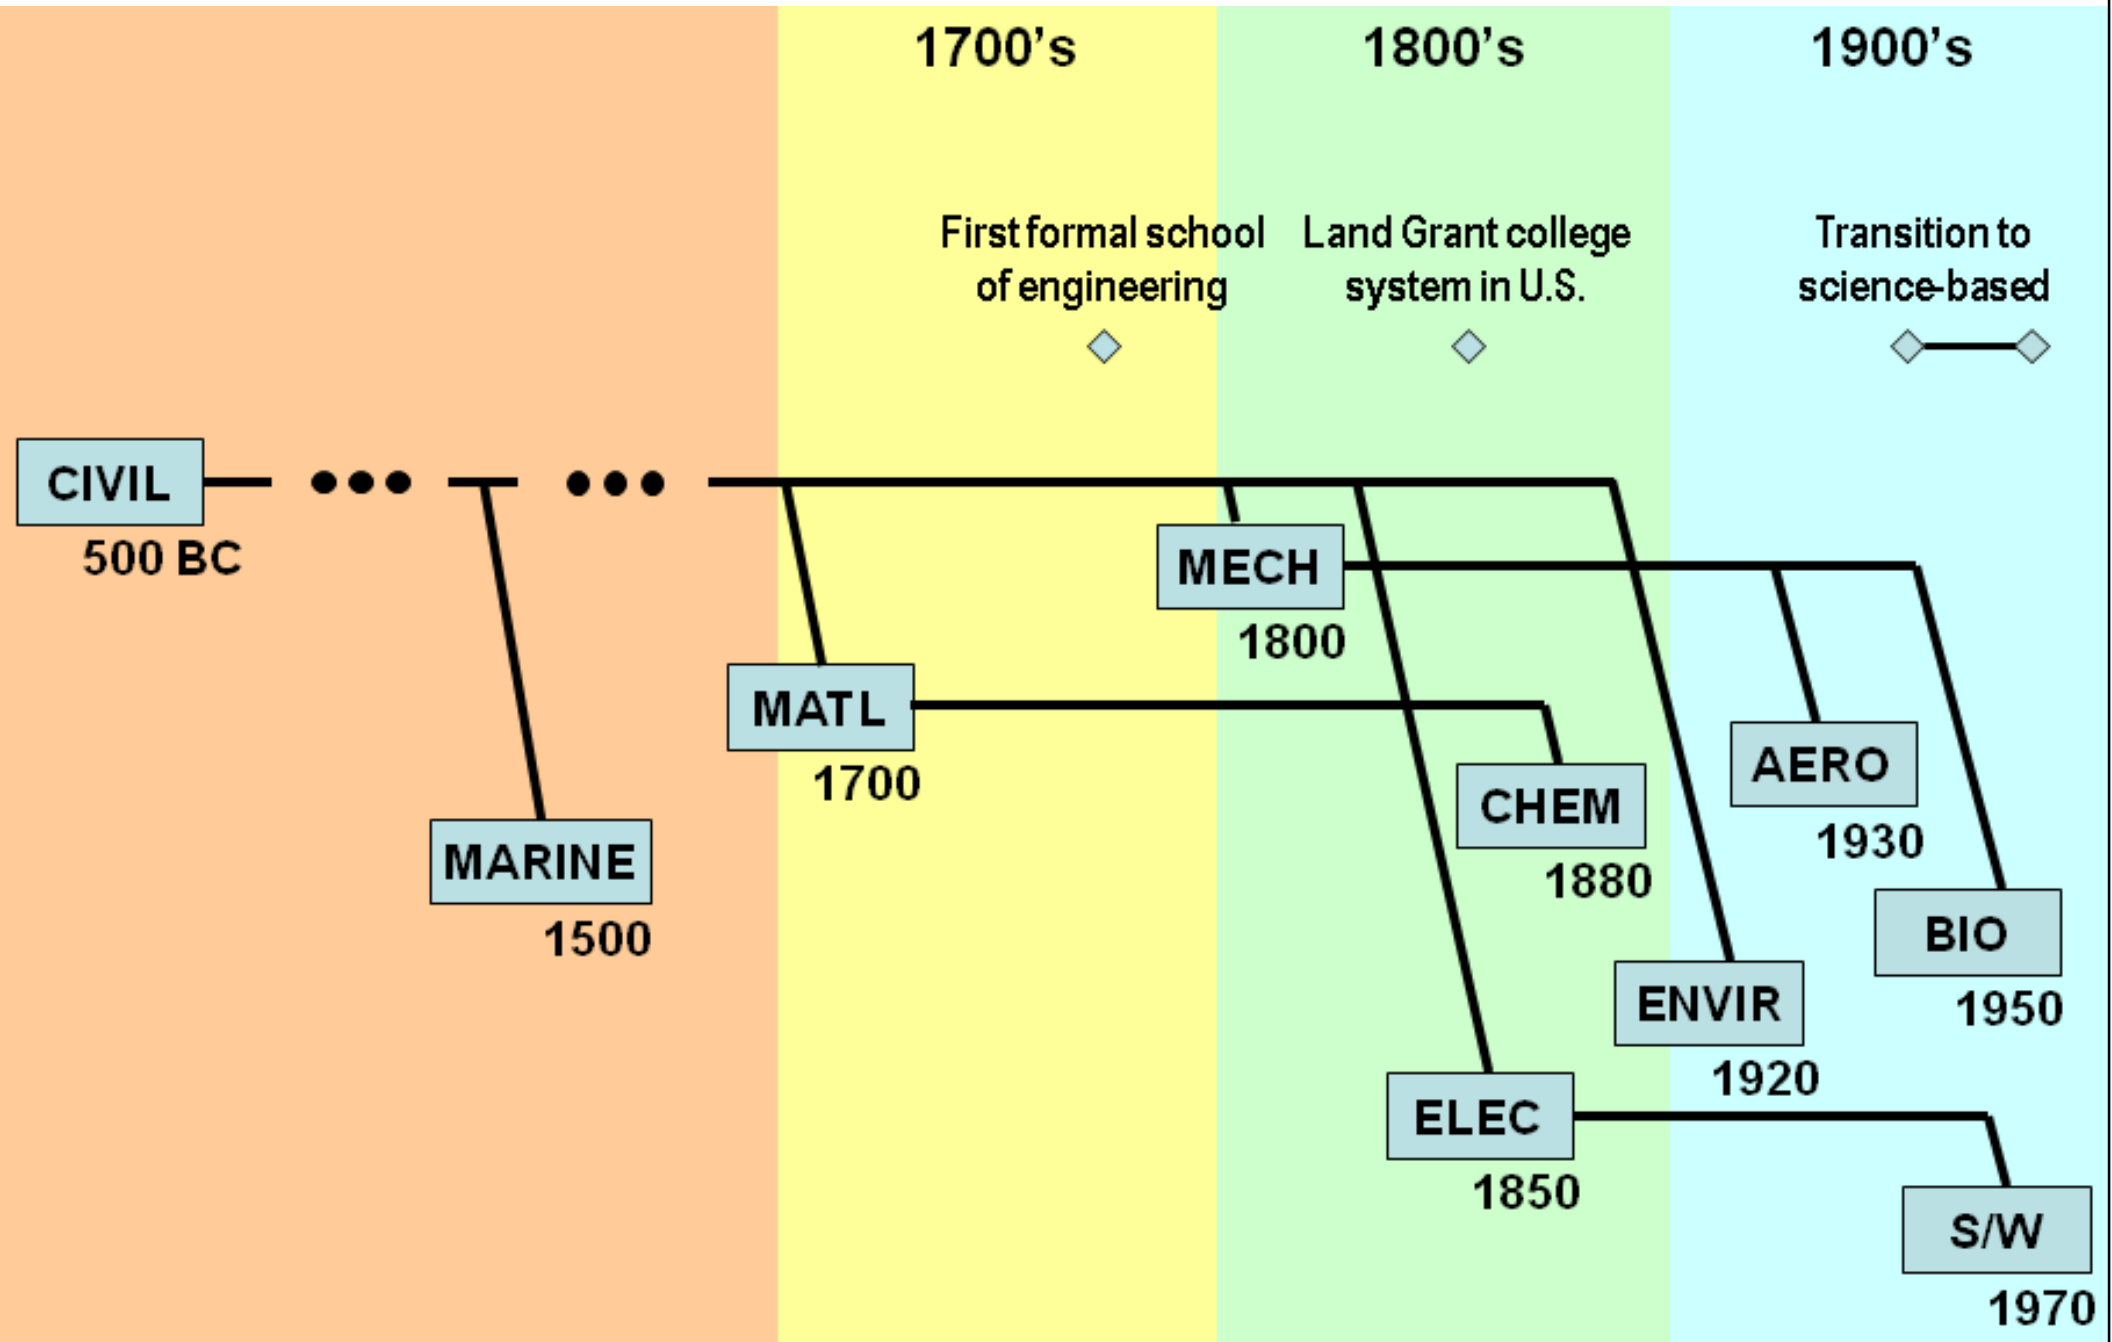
1700's

1800's

1900's

First formal school of engineering

Land Grant college system in U.S.

Transition to science-based

CIVIL
500 BC

MECH
1800

MATL
1700

AERO
1930

CHEM
1880

MARINE
1500

BIO
1950

ENVIR
1920

ELEC
1850

S/W
1970